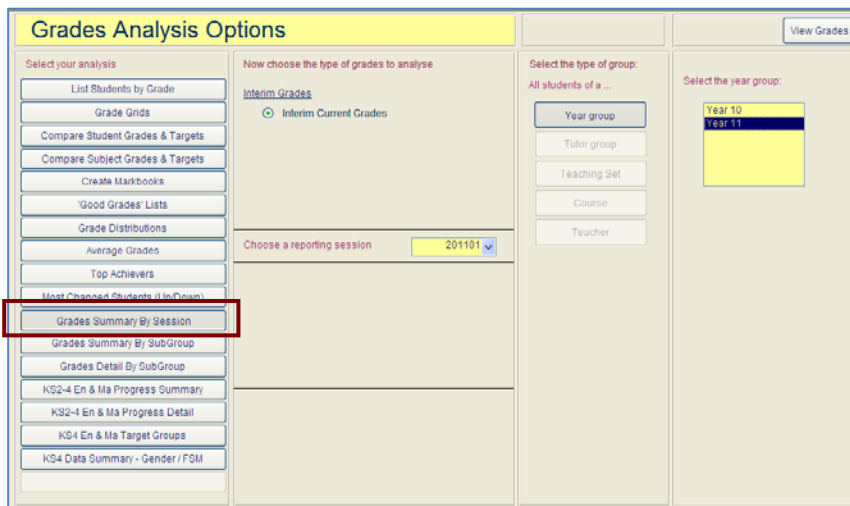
Grades Analysis Options

View Grades

Select your analysis

List Students by Grade

Grade Grids

Compare Student Grades & Targets

Compare Subject Grades & Targets

Create Markbooks

'Good Grades' Lists

Grade Distributions

Average Grades

Top Achievers

Most Changed Students (Up/Down)

Grades Summary By Session

Grades Summary By SubGroup

Grades Detail By SubGroup

KS2-4 En & Ma Progress Summary

KS2-4 En & Ma Progress Detail

KS4 En & Ma Target Groups

KS4 Data Summary - Gender / FSM

Now choose the type of grades to analyse

Interim Grades

Interim Current Grades

Choose a reporting session

201101

Select the type of group:

All students of a ...

Year group

Tutor group

Teaching Set

Course

Teacher

Select the year group:

Year 10

Year 11